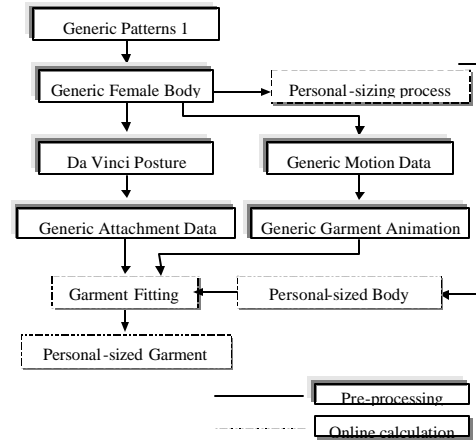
Generic Patterns 1

Generic Female Body

Personal-sizing process

Da Vinci Posture

Generic Motion Data

Generic Attachment Data

Generic Garment Animation

Garment Fitting

Personal-sized Body

Personal-sized Garment

Pre-processing

Online calculation